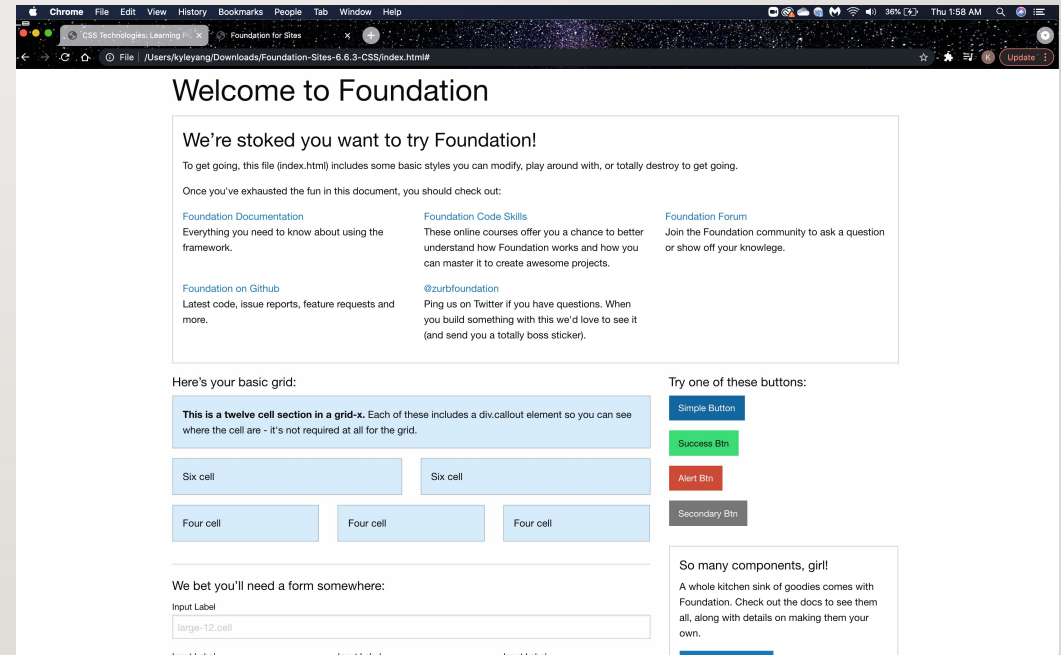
Chrome File Edit View History Bookmarks People Tab Window Help

36% Thu 1:58 AM

CSS Technologies: Learning P... ×
Foundation for Sites ×

File | /Users/kyleyang/Downloads/Foundation-Sites-6.6.3-CSS/index.html#

K Update

Welcome to Foundation

We're stoked you want to try Foundation!

To get going, this file (index.html) includes some basic styles you can modify, play around with, or totally destroy to get going.

Once you've exhausted the fun in this document, you should check out:

Foundation Documentation
Everything you need to know about using the framework.

Foundation Code Skills
These online courses offer you a chance to better understand how Foundation works and how you can master it to create awesome projects.

Foundation Forum
Join the Foundation community to ask a question or show off your knowlege.

Foundation on Github
Latest code, issue reports, feature requests and more.

@zurbfoundation
Ping us on Twitter if you have questions. When you build something with this we'd love to see it (and send you a totally boss sticker).

Here's your basic grid:

**This is a twelve cell section in a grid-x.** Each of these includes a div.callout element so you can see where the cell are - it's not required at all for the grid.

Six cell

Six cell

Four cell

Four cell

Four cell

We bet you'll need a form somewhere:

Input Label

large-12.cell

Try one of these buttons:

Simple Button

Success Btn

Alert Btn

Secondary Btn

So many components, girl!

A whole kitchen sink of goodies comes with Foundation. Check out the docs to see them all, along with details on making them your own.